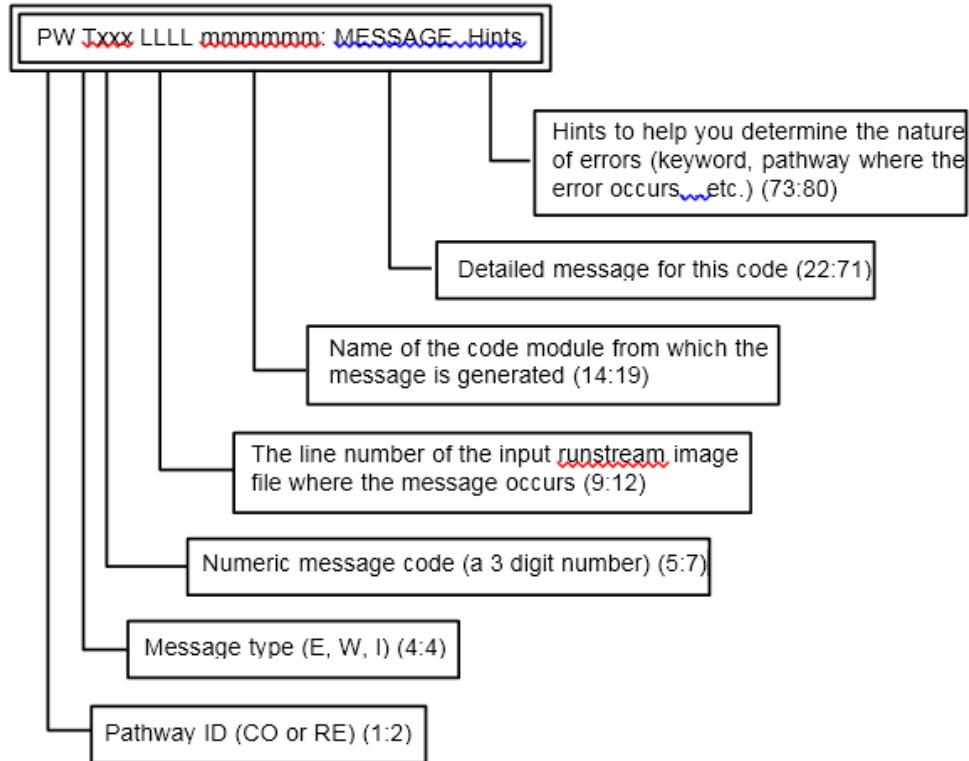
PW Txxx LLLL mmmmmm: MESSAGE Hints

Hints to help you determine the nature of errors (keyword, pathway where the error occurs, etc.) (73:80)

Detailed message for this code (22:71)

Name of the code module from which the message is generated (14:19)

The line number of the input runstream image file where the message occurs (9:12)

Numeric message code (a 3 digit number) (5:7)

Message type (E, W, I) (4:4)

Pathway ID (CO or RE) (1:2)